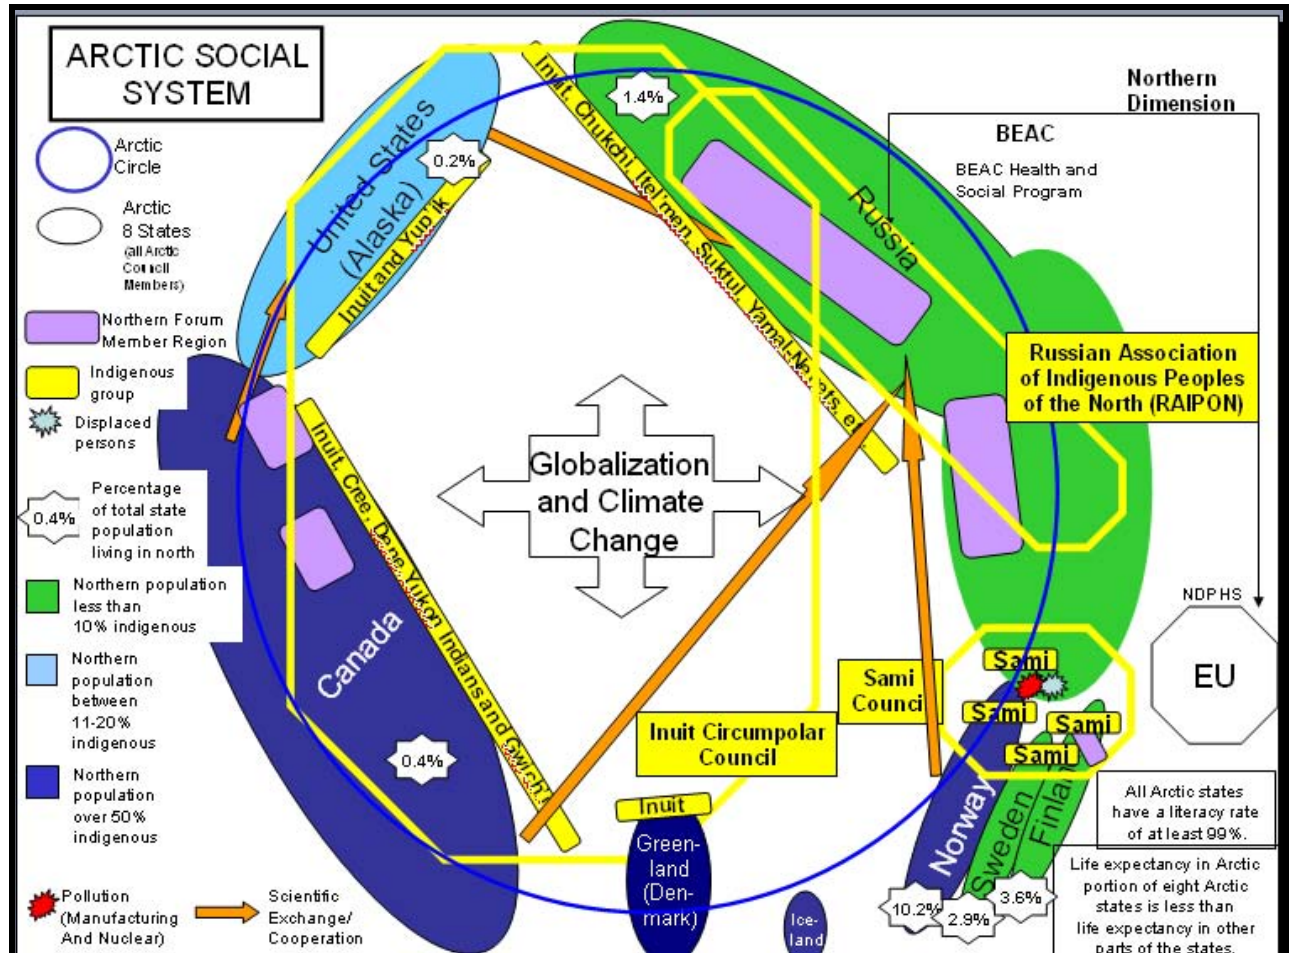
ARCTIC SOCIAL SYSTEM

Arctic Circle

Arctic 8 States (all Arctic Council Members)

Northern Forum Member Region

Indigenous group

Displaced persons

0.4% Percentage of total state population living in north

Northern population less than 10% indigenous

Northern population between 11-20% indigenous

Northern population over 50% indigenous

Pollution (Manufacturing And Nuclear)

Scientific Exchange/ Cooperation

United States (Alaska)

0.2%

Inuit and Yup'ik

1.4%

Inuit, Chukchi, Itel'men, Suktul, Yamal-Nenets, et

Russia

Northern Dimension

BEAC

BEAC Health and Social Program

Russian Association of Indigenous Peoples of the North (RAIPON)

Globalization and Climate Change

Inuit, Cree, Dene, Yukon Indians and Gwich'

Canada

0.4%

Inuit Circumpolar Council

Sami Council

Sami

Sami

Sami

Sami

NDPHS

EU

All Arctic states have a literacy rate of at least 99%.

Life expectancy in Arctic portion of eight Arctic states is less than life expectancy in other parts of the states.

Inuit

Greenland (Denmark)

Iceland

Norway

Sweden

Finland

10.2%

2.9%

3.6%